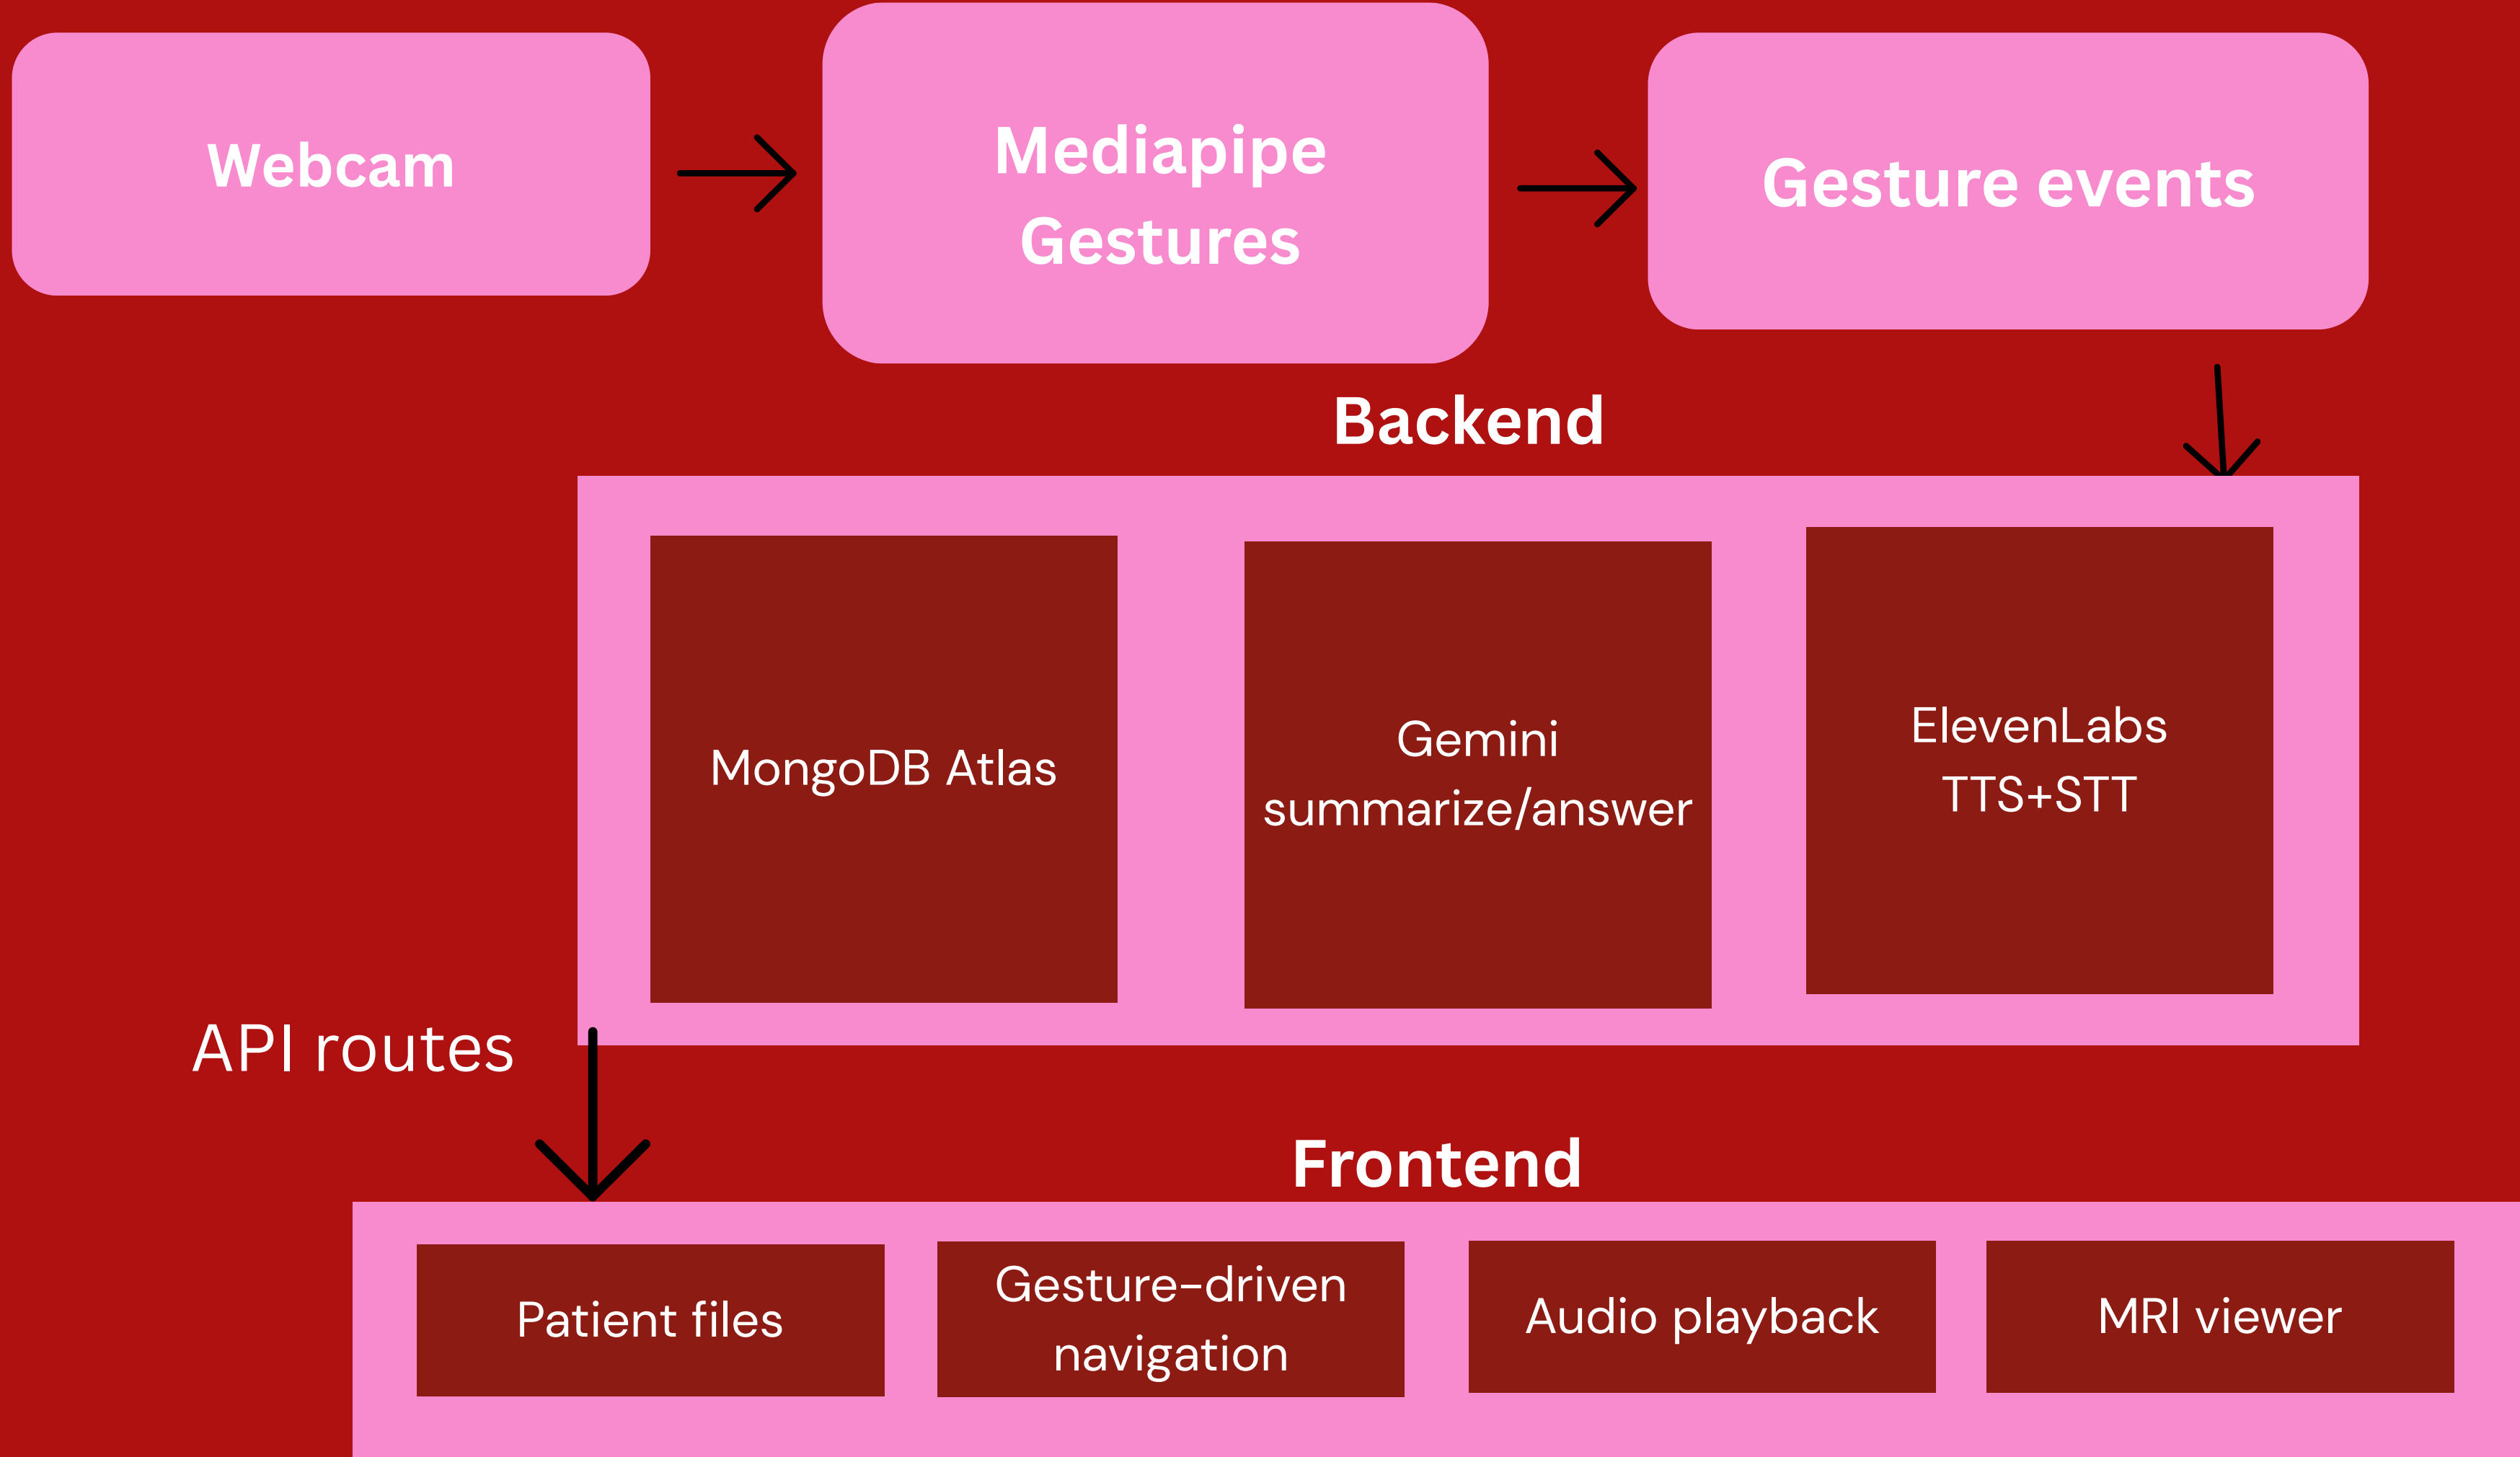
Webcam

Mediapipe Gestures

Gesture events

Backend

MongoDB Atlas

Gemini summarize/answer

ElevenLabs TTS+STT

API routes

Frontend

Patient files

Gesture-driven navigation

Audio playback

MRI viewer